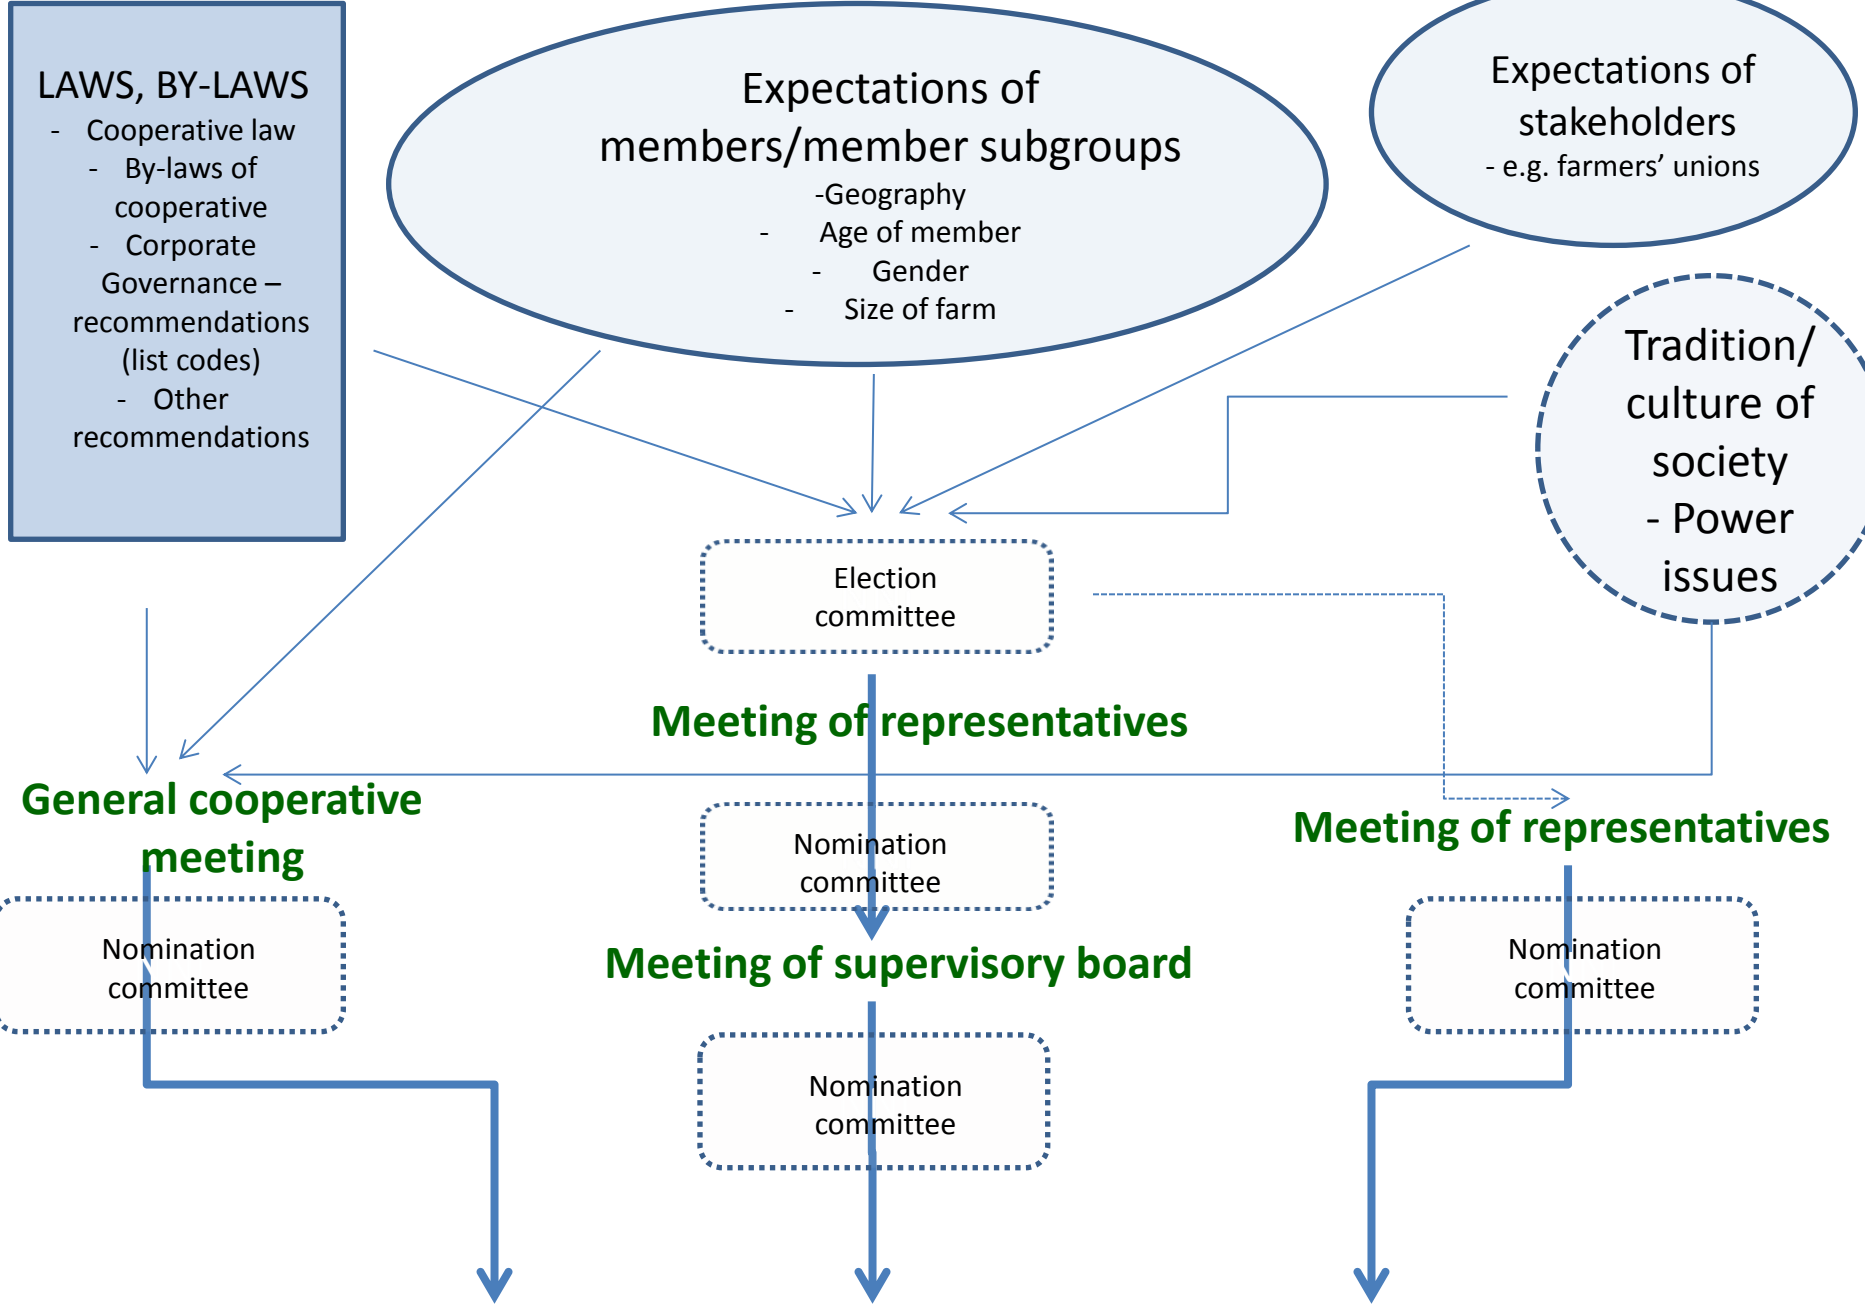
LAWS, BY-LAWS
- Cooperative law
- By-laws of cooperative
- Corporate Governance – recommendations (list codes)
- Other recommendations

Expectations of members/member subgroups
-Geography
- Age of member
- Gender
- Size of farm

Expectations of stakeholders
- e.g. farmers' unions

Tradition/ culture of society
- Power issues

Election committee

Meeting of representatives

General cooperative meeting

Nomination committee

Meeting of representatives

Nomination committee

Meeting of supervisory board

Nomination committee

Nomination committee